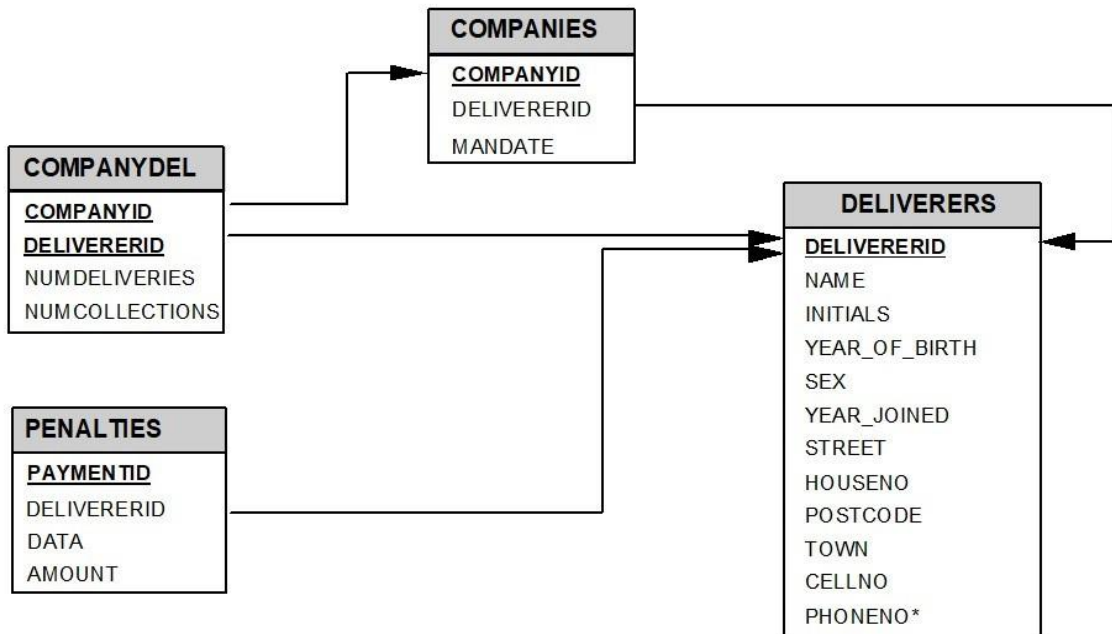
COMPANIES
COMPANYID
DELIVERERID
MANDATE

COMPANYDEL
COMPANYID
DELIVERERID
NUMDELIVERIES
NUMCOLLECTIONS

DELIVERERS
DELIVERERID
NAME
INITIALS
YEAR_OF_BIRTH
SEX
YEAR_JOINED
STREET
HOUSENO
POSTCODE
TOWN
CELLNO
PHONENO*

PENALTIES
PAYMENTID
DELIVERERID
DATA
AMOUNT